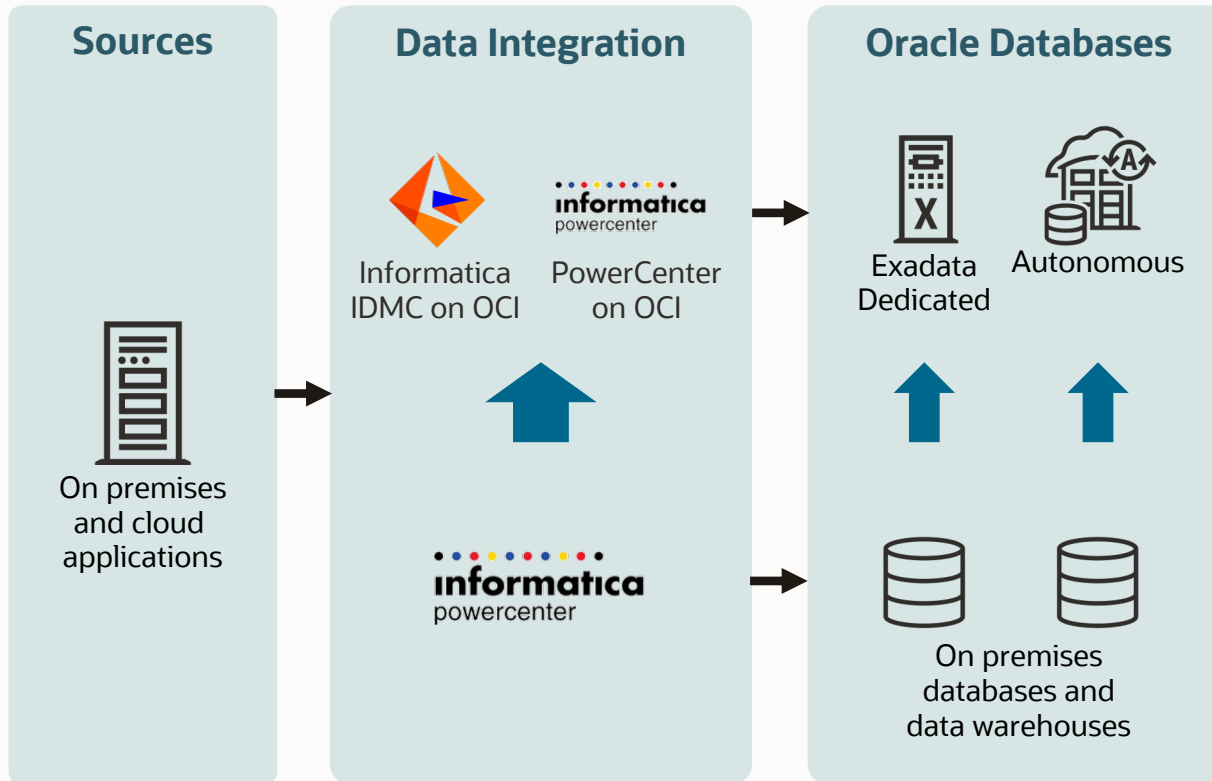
Sources

On premises and cloud applications

Data Integration

Informatica IDMC on OCI

informatica powercenter

PowerCenter on OCI

informatica powercenter

Oracle Databases

Exadata Dedicated

Autonomous

On premises databases and data warehouses